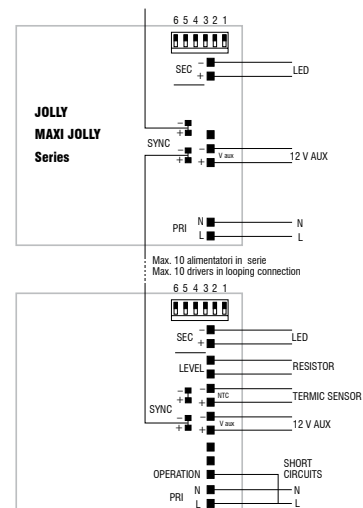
6 5 4 3 2 1

SEC
−
+
LED

JOLLY
MAXI JOLLY
Series

SYNC
−
+
−
+
−
+
V aux
12 V AUX

PRI
N
L
N
L

Max. 10 alimentatori in serie
Max. 10 drivers in looping connection

6 5 4 3 2 1

SEC
−
+
LED

LEVEL
RESISTOR

SYNC
−
+
−
+
NTC
TERMIC SENSOR
−
+
V aux
12 V AUX

OPERATION
SHORT CIRCUITS
PRI
N
L
N
L